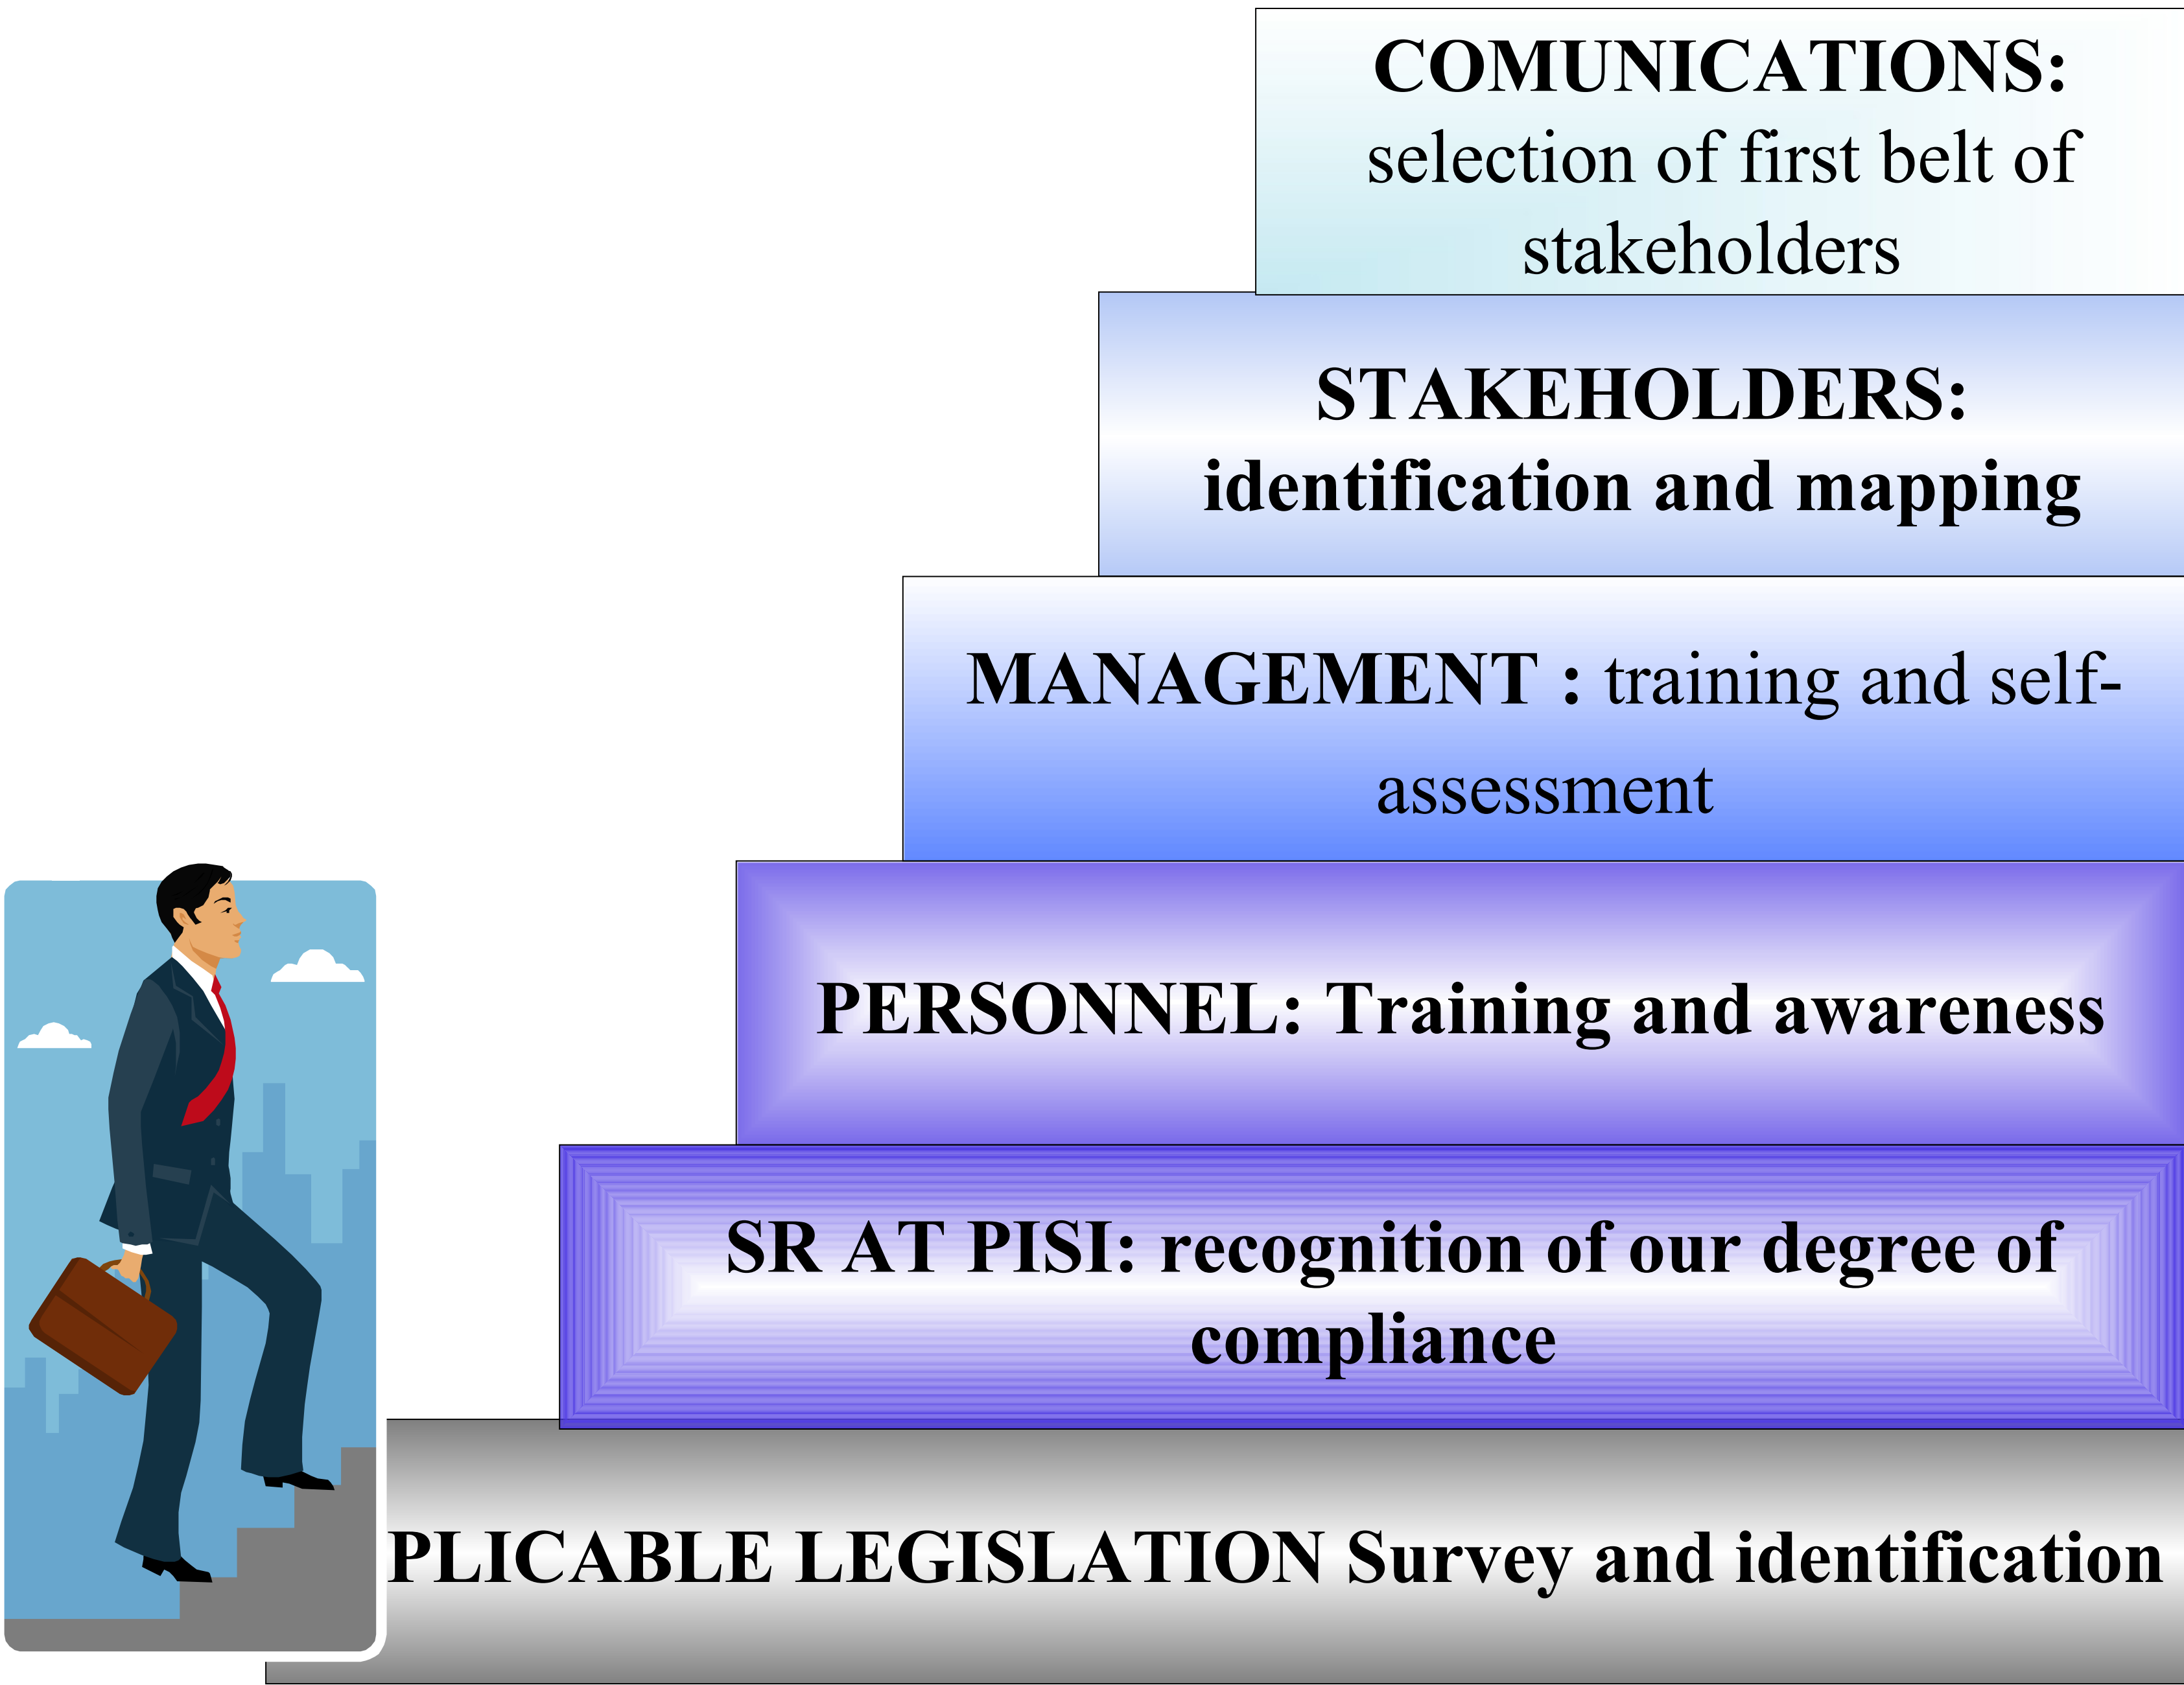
COMUNICATIONS: selection of first belt of stakeholders

STAKEHOLDERS: identification and mapping

MANAGEMENT : training and self-assessment

PERSONNEL: Training and awareness

SR AT PISI: recognition of our degree of compliance

PLICABLE LEGISLATION Survey and identification